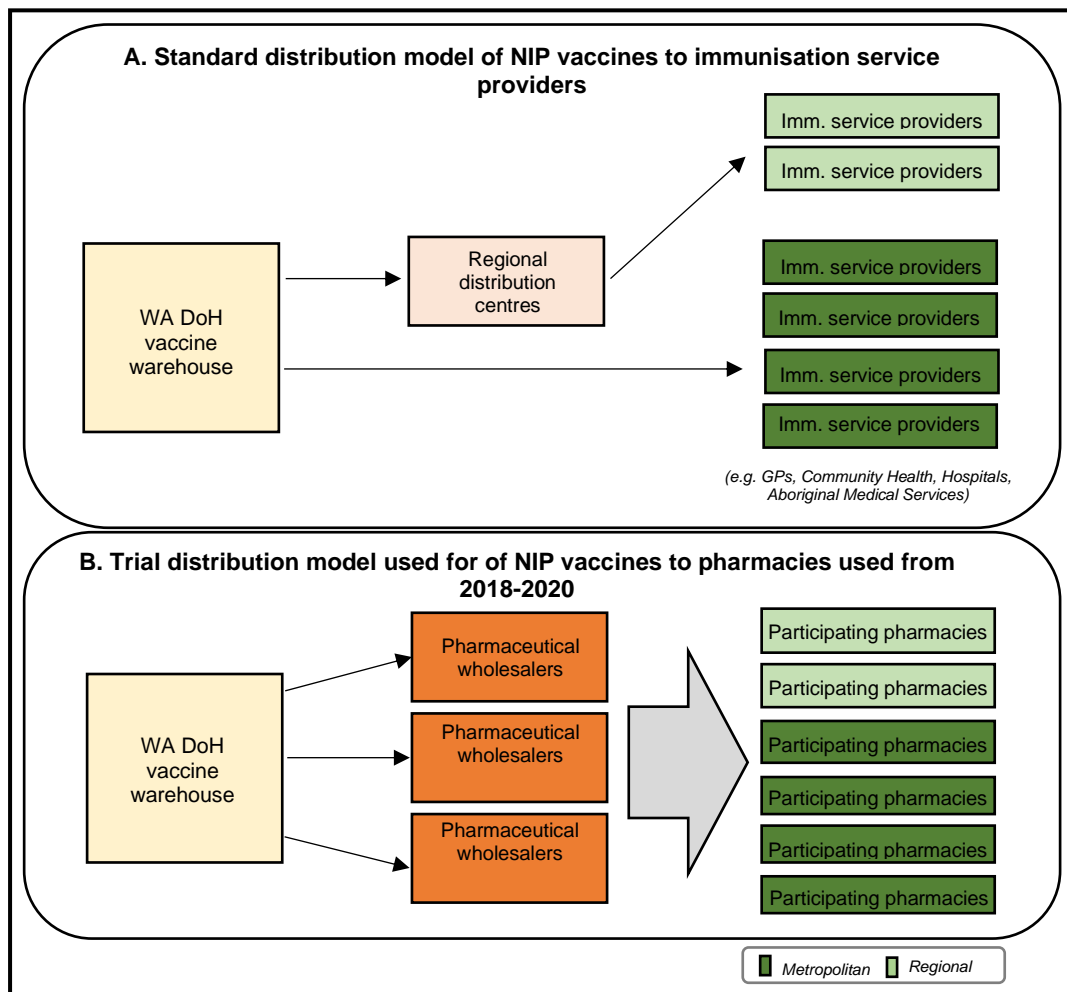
A. Standard distribution model of NIP vaccines to immunisation service providers

WA DoH vaccine warehouse

Regional distribution centres

Imm. service providers

Imm. service providers

Imm. service providers

Imm. service providers

Imm. service providers

Imm. service providers

(e.g. GPs, Community Health, Hospitals, Aboriginal Medical Services)

B. Trial distribution model used for of NIP vaccines to pharmacies used from 2018-2020

WA DoH vaccine warehouse

Pharmaceutical wholesalers

Pharmaceutical wholesalers

Pharmaceutical wholesalers

Participating pharmacies

Participating pharmacies

Participating pharmacies

Participating pharmacies

Participating pharmacies

Participating pharmacies

Metropolitan Regional